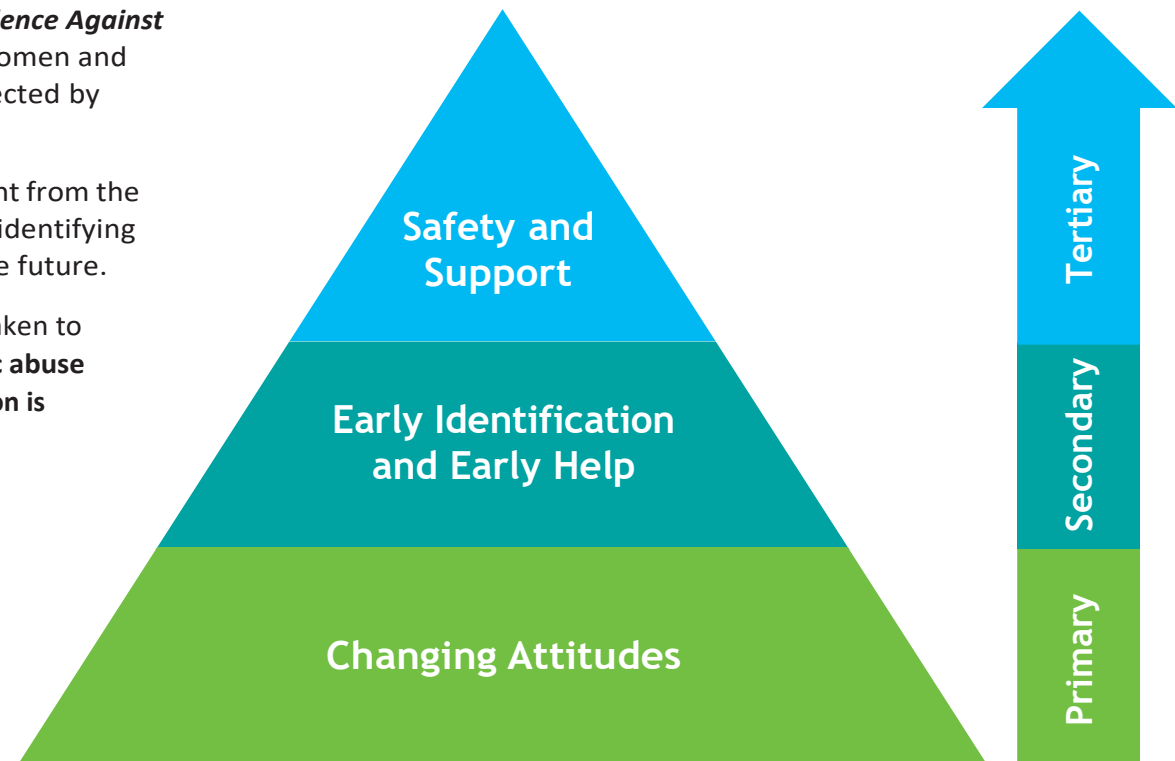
*ence Against*
omen and
ected by

nt from the
identifying
e future.

ken to
**abuse**
**on is**

Safety and Support

Early Identification and Early Help

Changing Attitudes

Tertiary

Secondary

Primary